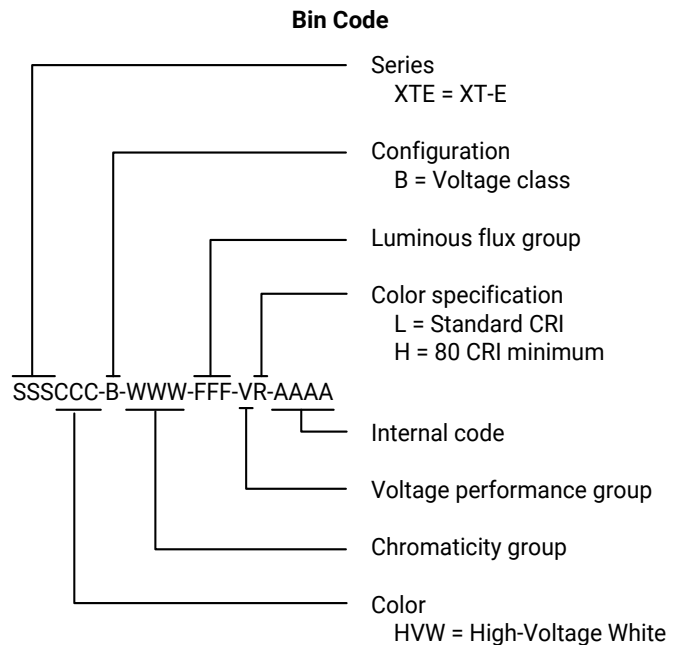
Bin Code

SSSCCC-B-WWW-FFF-VR-AAAA

Series
XTE = XT-E

Configuration
B = Voltage class

Luminous flux group

Color specification
L = Standard CRI
H = 80 CRI minimum

Internal code

Voltage performance group

Chromaticity group

Color
HVW = High-Voltage White